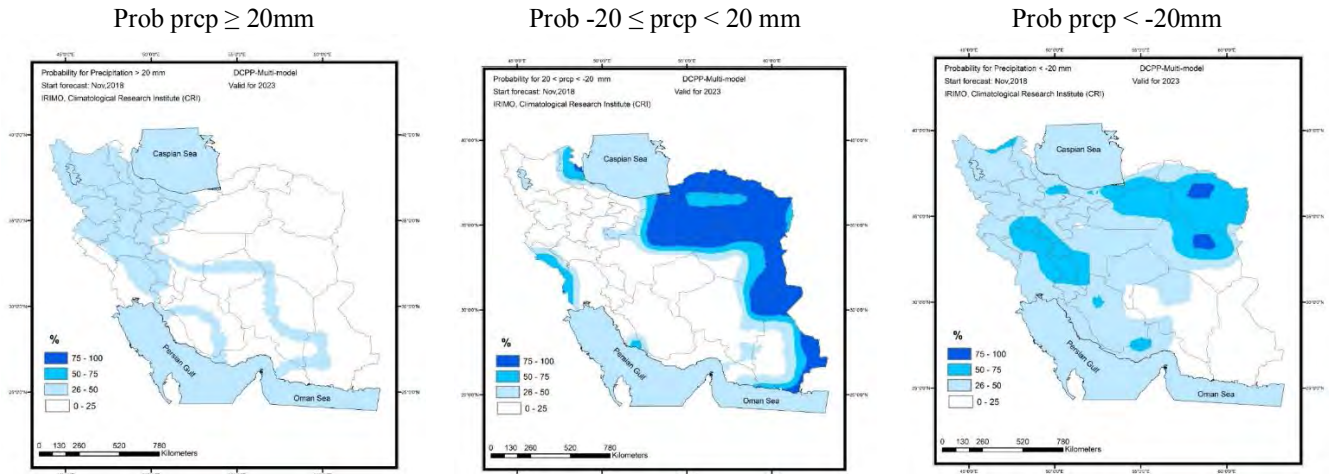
Prob prcp $\geq$ 20mm

Probability for Precipitation > 20 mm
Start forecast: Nov,2018
IRIMO, Climatological Research Institute (CRI)
DCPP-Multi-model
Valid for 2023

Caspian Sea
Persian Gulf
Oman Sea

%
75 - 100
50 - 75
26 - 50
0 - 25

0 130 260 520 780 Kilometers

Prob -20 $\leq$ prcp < 20 mm

Probability for 20 < prcp < -20 mm
Start forecast: Nov,2018
IRIMO, Climatological Research Institute (CRI)
DCPP-Multi-model
Valid for 2023

Caspian Sea
Persian Gulf
Oman Sea

%
75 - 100
50 - 75
26 - 50
0 - 25

0 130 260 520 780 Kilometers

Prob prcp < -20mm

Probability for Precipitation < -20 mm
Start forecast: Nov,2018
IRIMO, Climatological Research Institute (CRI)
DCPP-Multi-model
Valid for 2023

Caspian Sea
Persian Gulf
Oman Sea

%
75 - 100
50 - 75
26 - 50
0 - 25

0 130 260 520 780 Kilometers